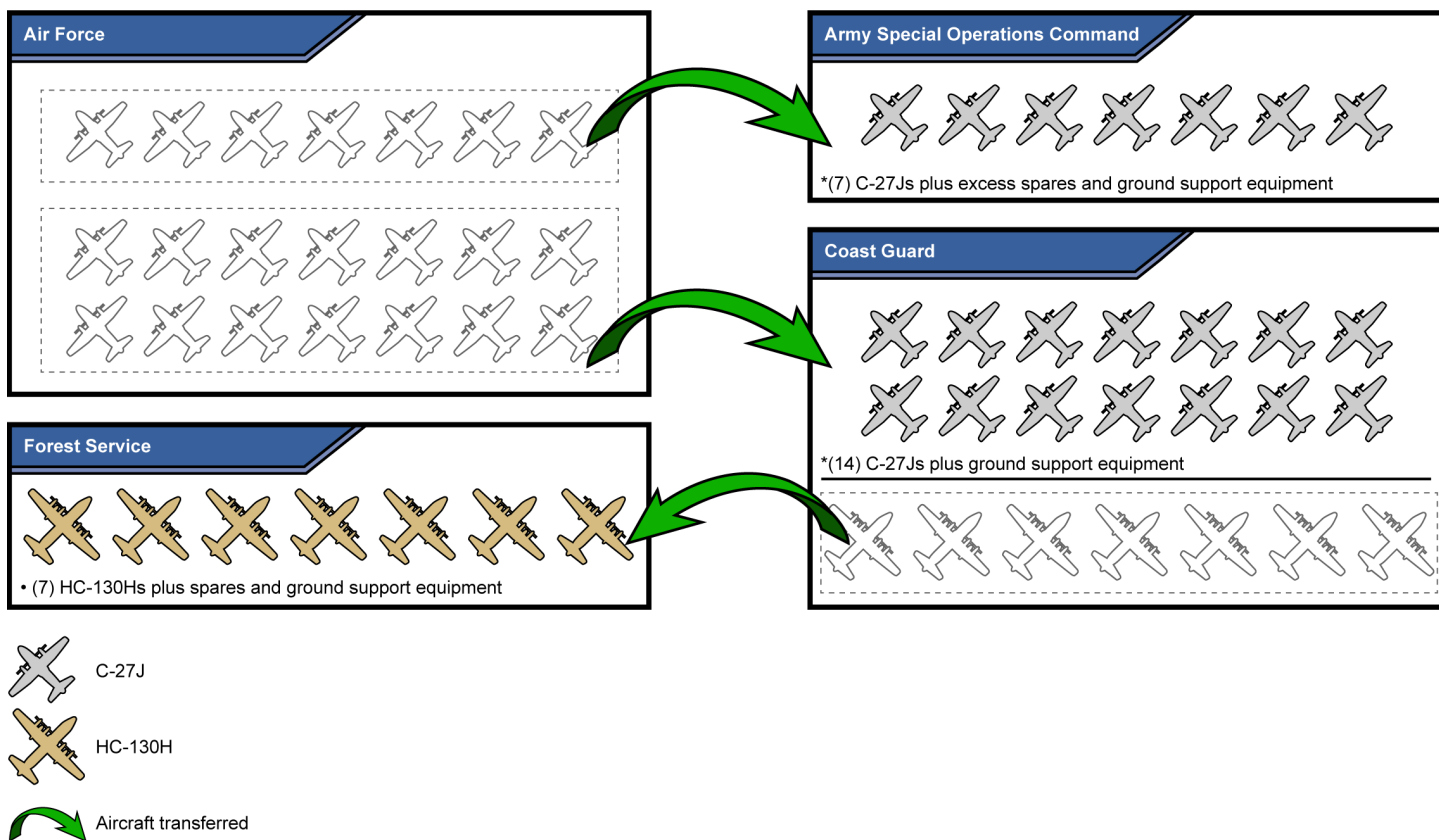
Air Force

Army Special Operations Command

*(7) C-27Js plus excess spares and ground support equipment

Coast Guard

*(14) C-27Js plus ground support equipment

Forest Service

• (7) HC-130Hs plus spares and ground support equipment

C-27J

HC-130H

Aircraft transferred